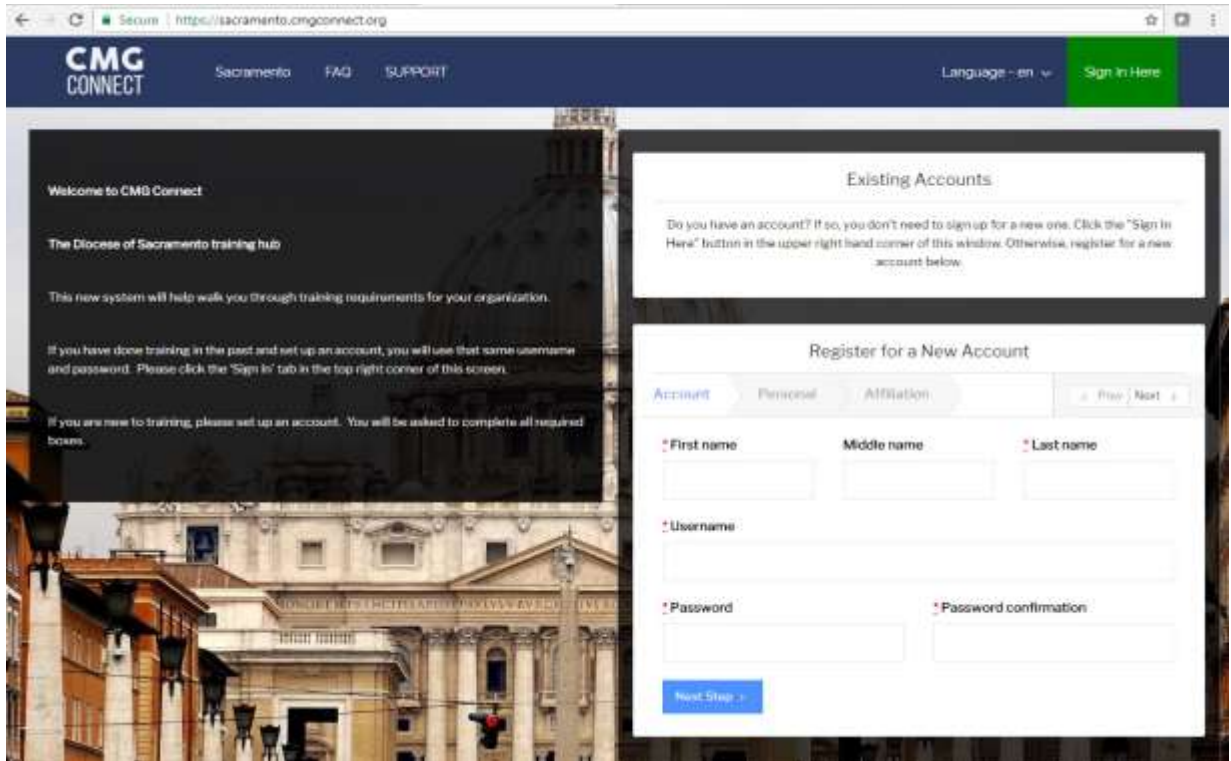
Secure | https://sacramento.cmgconnect.org

CMG CONNECT

Sacramento FAQ SUPPORT

Language - en

Sign In Here

Welcome to CMG Connect

The Diocese of Sacramento training hub

This new system will help walk you through training requirements for your organization.

If you have done training in the past and set up an account, you will use that same username and password. Please click the 'Sign In' tab in the top right corner of this screen.

If you are new to training, please set up an account. You will be asked to complete all required boxes.

Existing Accounts

Do you have an account? If so, you don't need to sign up for a new one. Click the "Sign In Here" button in the upper right hand corner of this window. Otherwise, register for a new account below.

Register for a New Account

Account Personal Affiliation

Prev Next

*First name

Middle name

*Last name

*Username

*Password

*Password confirmation

Next Step